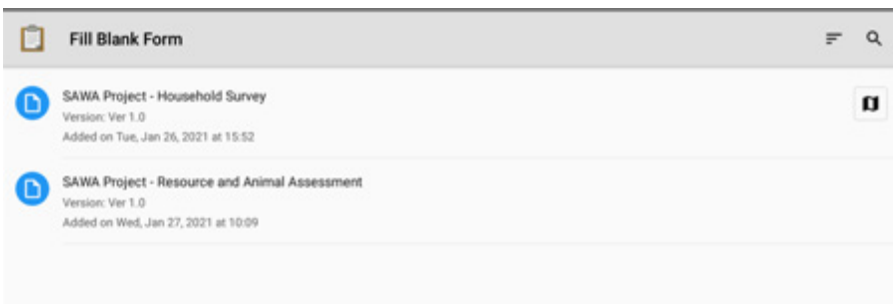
Fill Blank Form

SAWA Project - Household Survey
Version: Ver 1.0
Added on Tue, Jan 26, 2021 at 15:52

SAWA Project - Resource and Animal Assessment
Version: Ver 1.0
Added on Wed, Jan 27, 2021 at 10:09